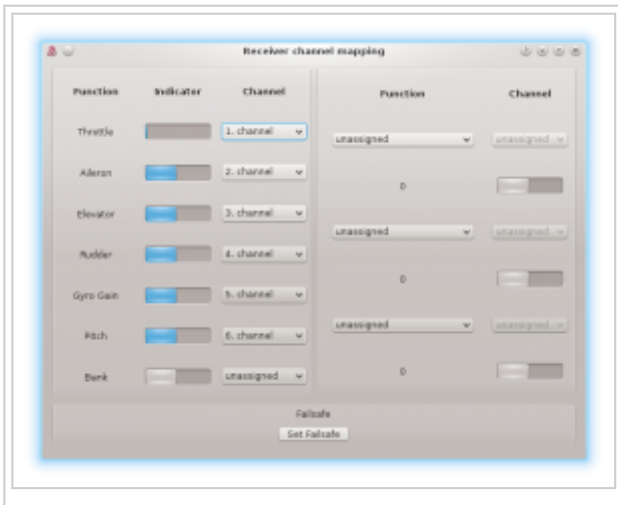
Receiver channel mapping

| Function | Indicator | Channel |
|---|---|---|
| Throttle | | 1. channel |
| Aileron | | 2. channel |
| Elevator | | 3. channel |
| Rudder | | 4. channel |
| Gyro Gain | | 5. channel |
| Pitch | | 6. channel |
| Bank | | unassigned |

| Function | Channel |
|---|---|
| unassigned | unassigned |
| 0 | |
| unassigned | unassigned |
| 0 | |
| unassigned | unassigned |
| 0 | |

Failsafe

Set Failsafe